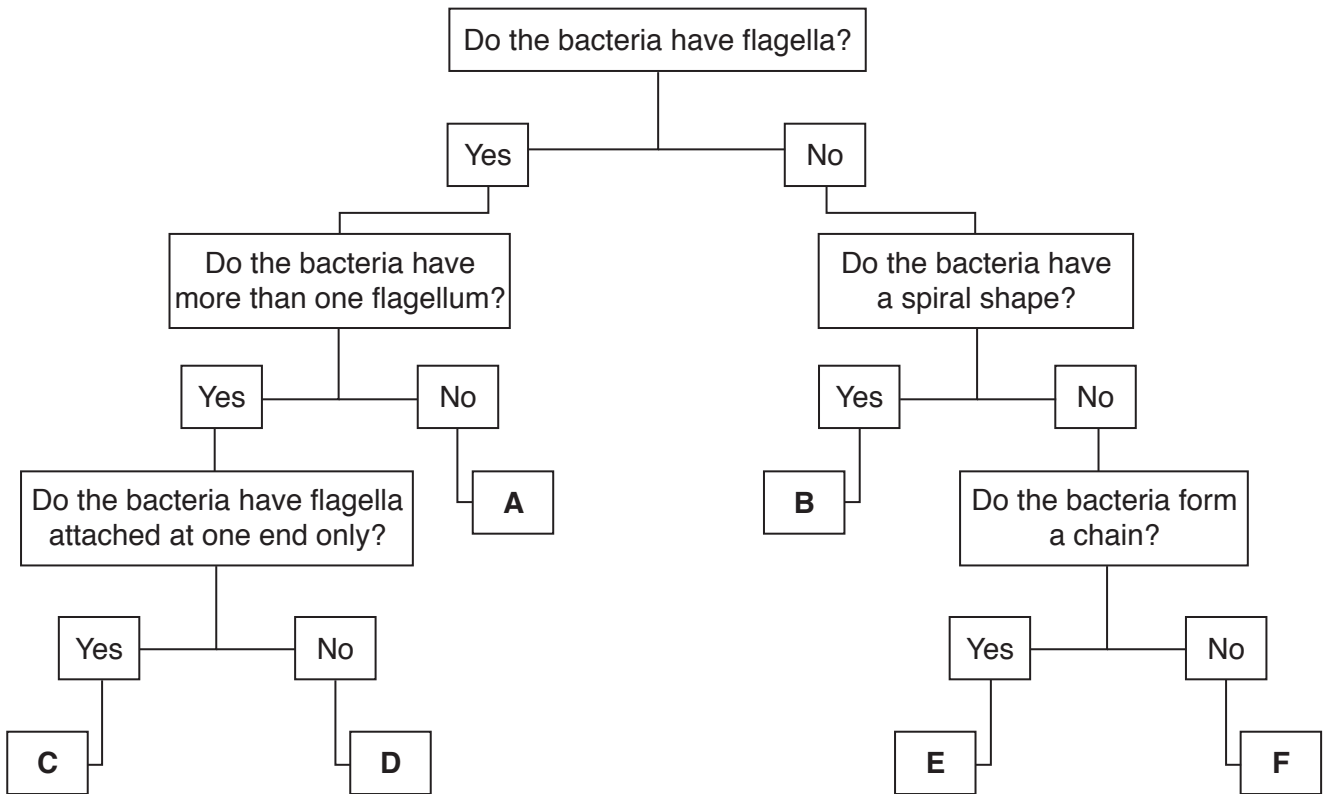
Do the bacteria have flagella?

Yes

No

Do the bacteria have more than one flagellum?

Do the bacteria have a spiral shape?

Yes

No

Yes

No

Do the bacteria have flagella attached at one end only?

A

B

Do the bacteria form a chain?

Yes

No

Yes

No

C

D

E

F